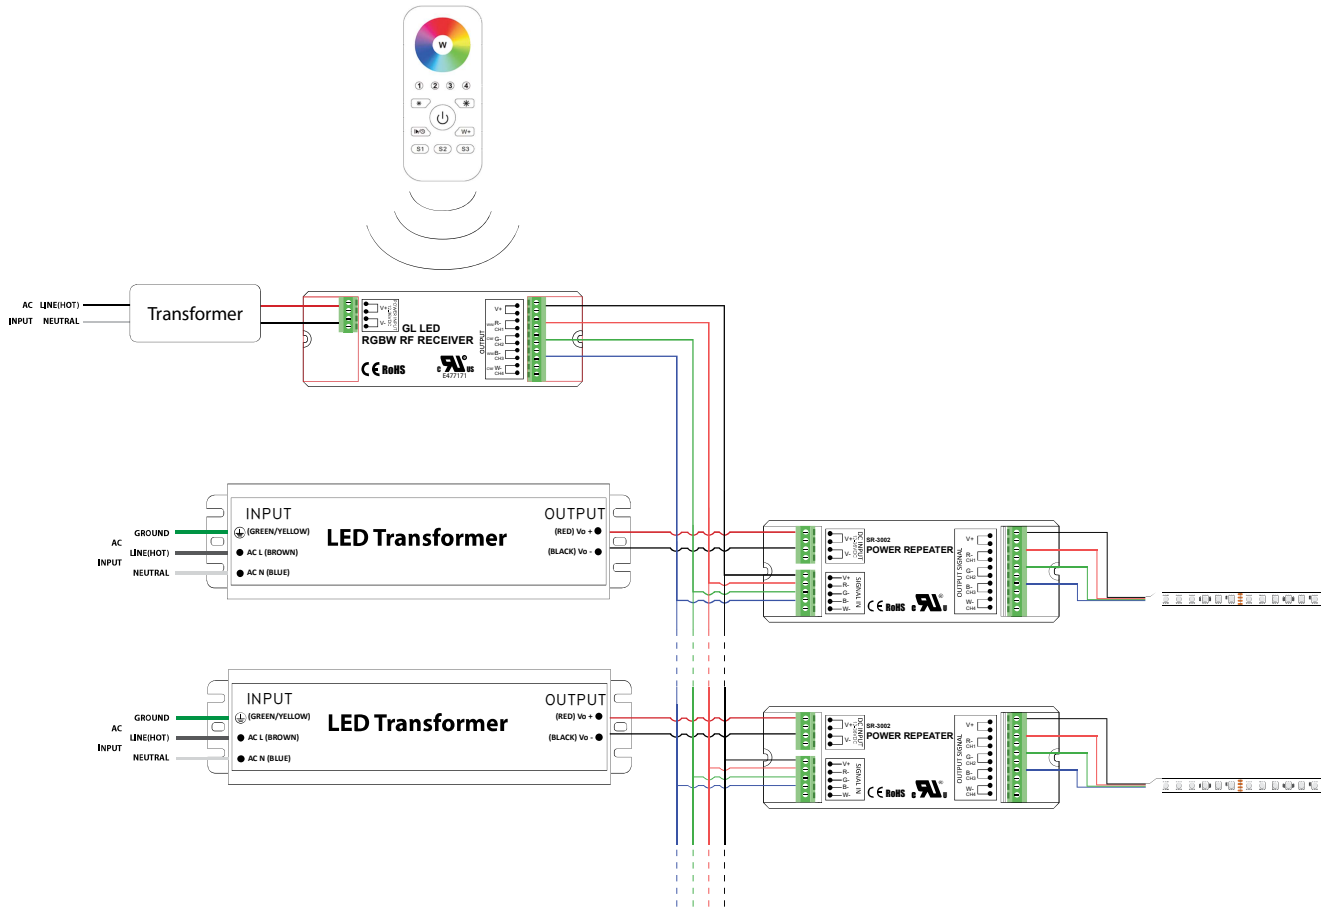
W
1 2 3 4
S1 S2 S3
W+

AC INPUT
LINE(HOT)
NEUTRAL
Transformer

V+
V-
DC INPUT
GL LED
RGBW RF RECEIVER
OUTPUT
V+
R- CH1
G- CH2
B- CH3
W- CH4
CE RoHS
c UL us
E477171

AC INPUT
GROUND
LINE(HOT)
NEUTRAL
INPUT
(GREEN/YELLOW)
AC L (BROWN)
AC N (BLUE)
LED Transformer
OUTPUT
(RED) Vo +
(BLACK) Vo -

V+
V-
DC INPUT
SR-3002
POWER REPEATER
SIGNAL IN
V+
R-
G-
B-
W-
CE RoHS
c UL us
OUTPUT SIGNAL
V+
R- CH1
G- CH2
B- CH3
W- CH4

AC INPUT
GROUND
LINE(HOT)
NEUTRAL
INPUT
(GREEN/YELLOW)
AC L (BROWN)
AC N (BLUE)
LED Transformer
OUTPUT
(RED) Vo +
(BLACK) Vo -

V+
V-
DC INPUT
SR-3002
POWER REPEATER
SIGNAL IN
V+
R-
G-
B-
W-
CE RoHS
c UL us
OUTPUT SIGNAL
V+
R- CH1
G- CH2
B- CH3
W- CH4